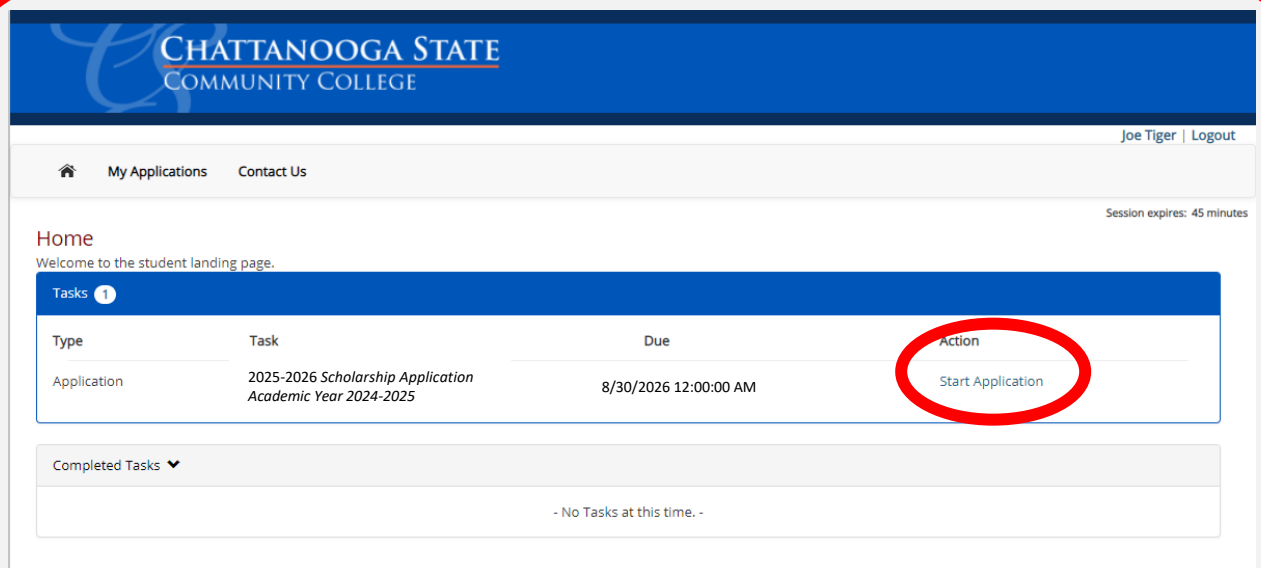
CHATTANOOGA STATE
COMMUNITY COLLEGE

Joe Tiger | Logout

My Applications Contact Us

Session expires: 45 minutes

Home
Welcome to the student landing page.

Tasks 1

| Type | Task | Due | Action |
|---|---|---|---|
| Application | 2025-2026 *Scholarship Application Academic Year 2024-2025* | 8/30/2026 12:00:00 AM | Start Application |

Completed Tasks

- No Tasks at this time. -